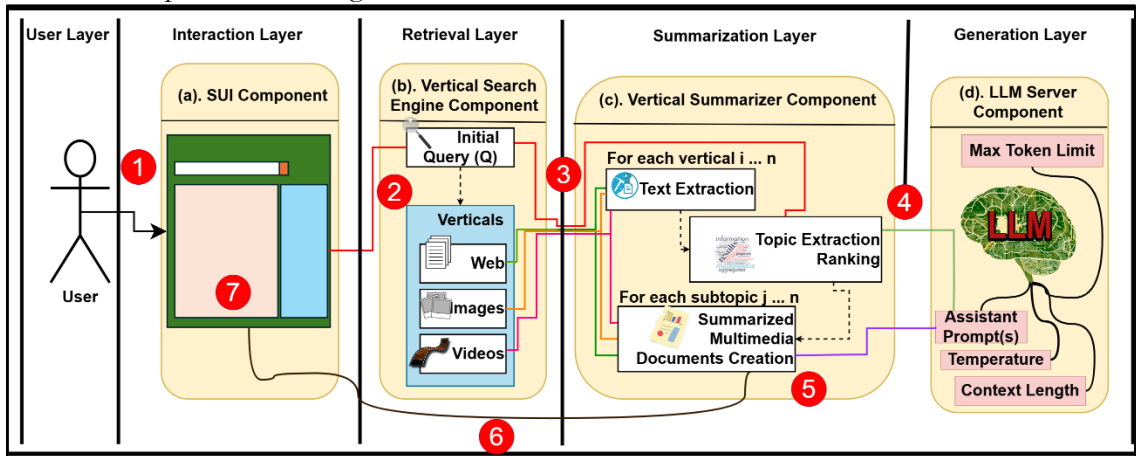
User Layer

Interaction Layer

Retrieval Layer

Summarization Layer

Generation Layer

(a). SUI Component

(b). Vertical Search Engine Component

(c). Vertical Summarizer Component

(d). LLM Server Component

1

User

7

Initial Query (Q)

2

Verticals

Web

Images

Videos

3

For each vertical i ... n

Text Extraction

Topic Extraction Ranking

For each subtopic j ... n

Summarized Multimedia Documents Creation

5

6

4

Max Token Limit

LLM

Assistant Prompt(s)

Temperature

Context Length